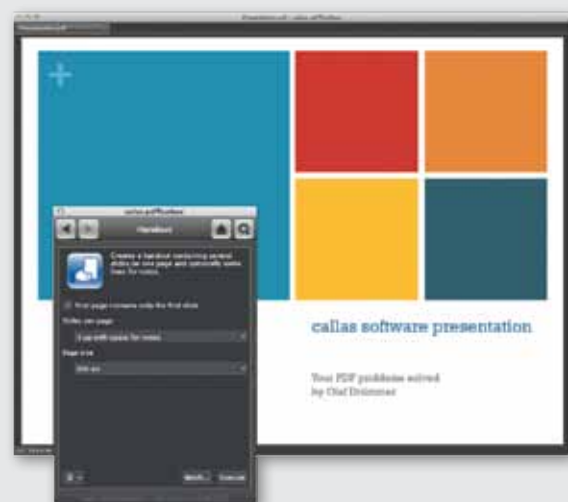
callas software presentation

Your PDF problems solved
by Olaf Drümmer

Handout

Creates a handout containing several slides on one page and optionally adds lines for notes.

First page contains only the first slide

Slides per page

Page size

Cancel